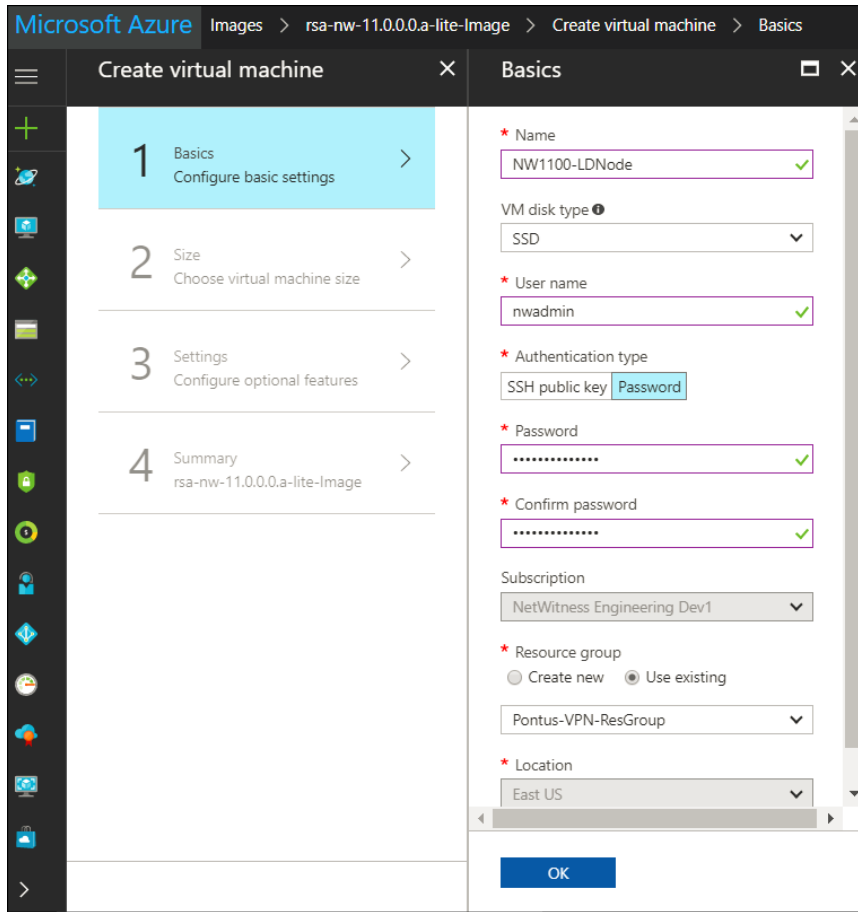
Microsoft Azure Images > rsa-nw-11.0.0.0.a-lite-Image > Create virtual machine > Basics

Create virtual machine

1 Basics
Configure basic settings

2 Size
Choose virtual machine size

3 Settings
Configure optional features

4 Summary
rsa-nw-11.0.0.0.a-lite-Image

Basics

* Name
NW1100-LDNode

VM disk type
SSD

* User name
nwadmin

* Authentication type
SSH public key Password

* Password
••••••••••••••

* Confirm password
••••••••••••••

Subscription
NetWitness Engineering Dev1

* Resource group
Create new Use existing

Pontus-VPN-ResGroup

* Location
East US

OK